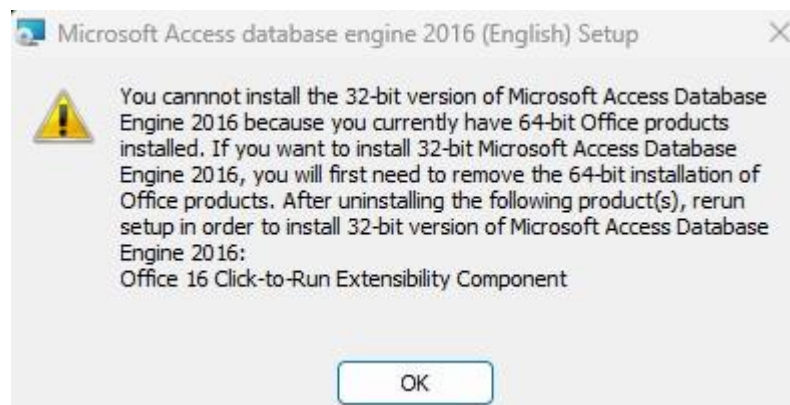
Microsoft Access database engine 2016 (English) Setup

You cannnot install the 32-bit version of Microsoft Access Database Engine 2016 because you currently have 64-bit Office products installed. If you want to install 32-bit Microsoft Access Database Engine 2016, you will first need to remove the 64-bit installation of Office products. After uninstalling the following product(s), rerun setup in order to install 32-bit version of Microsoft Access Database Engine 2016:
Office 16 Click-to-Run Extensibility Component

OK